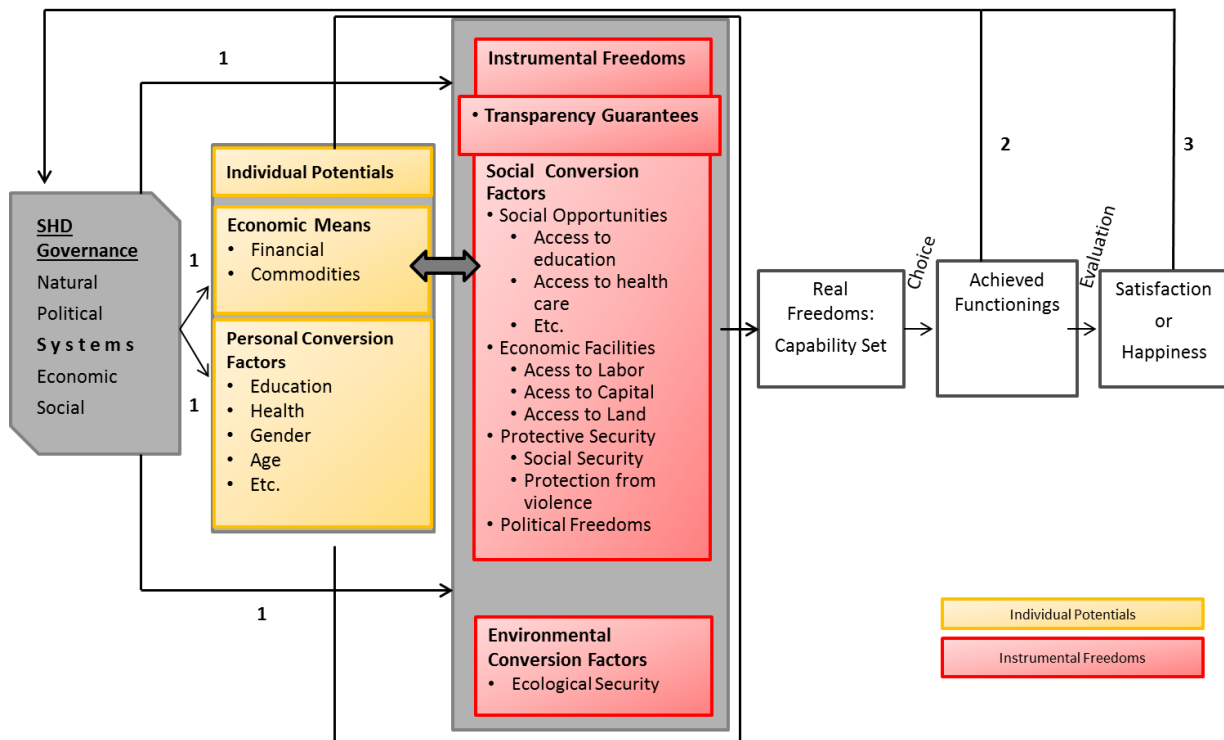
1

SHD Governance
Natural
Political
Systems
Economic
Social

1

1

Individual Potentials

Economic Means
- Financial
- Commodities

Personal Conversion Factors
- Education
- Health
- Gender
- Age
- Etc.

Instrumental Freedoms

- Transparency Guarantees

Social Conversion Factors
- Social Opportunities
  - Access to education
  - Access to health care
  - Etc.
- Economic Facilities
  - Access to Labor
  - Acess to Capital
  - Access to Land
- Protective Security
  - Social Security
  - Protection from violence
- Political Freedoms

Environmental Conversion Factors
- Ecological Security

1

Real Freedoms: Capability Set

Choice

Achieved Functionings

Evaluation

Satisfaction or Happiness

2

3

Individual Potentials

Instrumental Freedoms